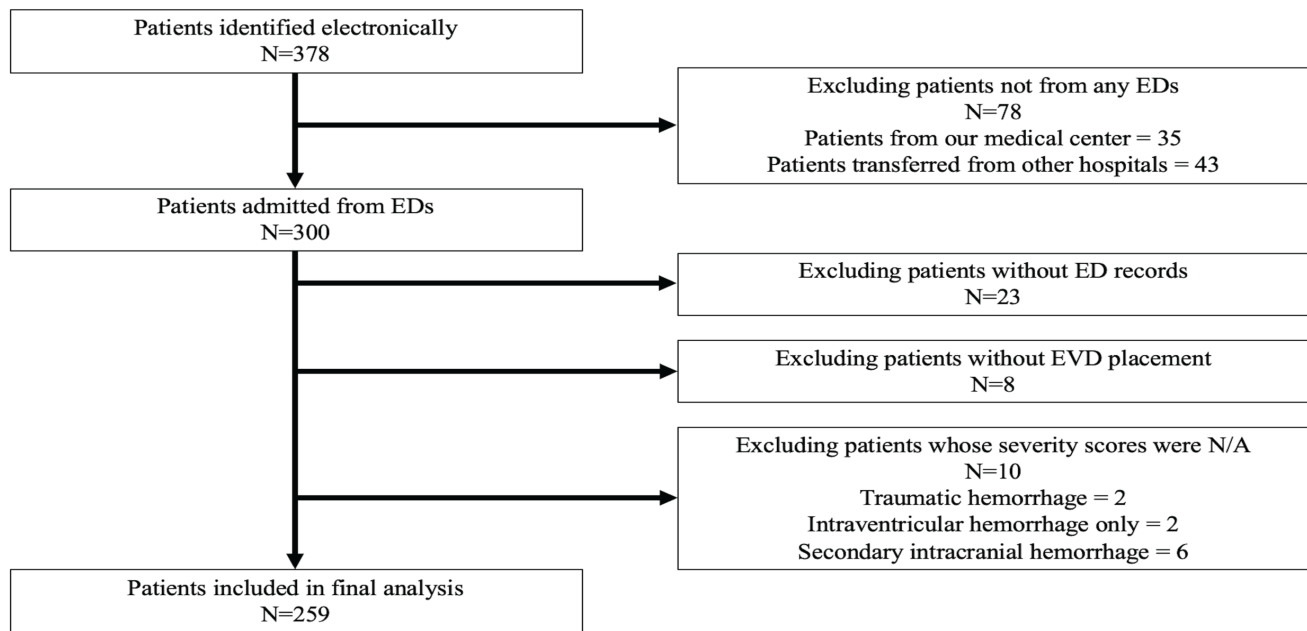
Patients identified electronically
N=378

Excluding patients not from any EDs
N=78
Patients from our medical center = 35
Patients transferred from other hospitals = 43

Patients admitted from EDs
N=300

Excluding patients without ED records
N=23

Excluding patients without EVD placement
N=8

Excluding patients whose severity scores were N/A
N=10
Traumatic hemorrhage = 2
Intraventricular hemorrhage only = 2
Secondary intracranial hemorrhage = 6

Patients included in final analysis
N=259